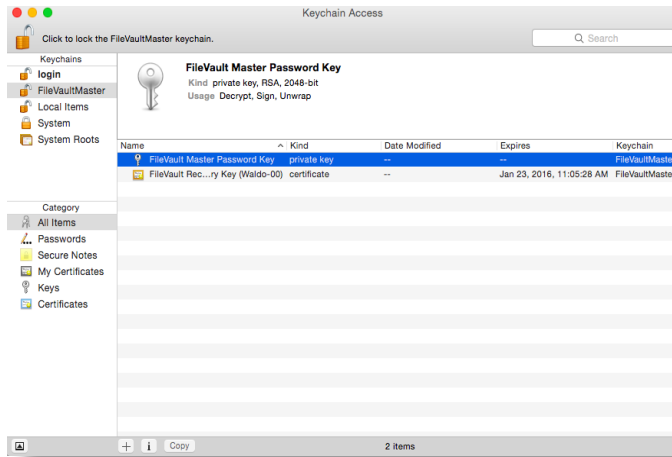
Keychain Access

Click to lock the FileVaultMaster keychain.

Search

Keychains
login
FileVaultMaster
Local Items
System
System Roots

FileVault Master Password Key
Kind private key, RSA, 2048-bit
Usage Decrypt, Sign, Unwrap

| Name | Kind | Date Modified | Expires | Keychain |
|---|---|---|---|---|
| FileVault Master Password Key | private key | -- | -- | FileVaultMaste |
| FileVault Rec...ry Key (Waldo-00) | certificate | -- | Jan 23, 2016, 11:05:28 AM | FileVaultMaste |

Category
All Items
Passwords
Secure Notes
My Certificates
Keys
Certificates

+ i Copy

2 items